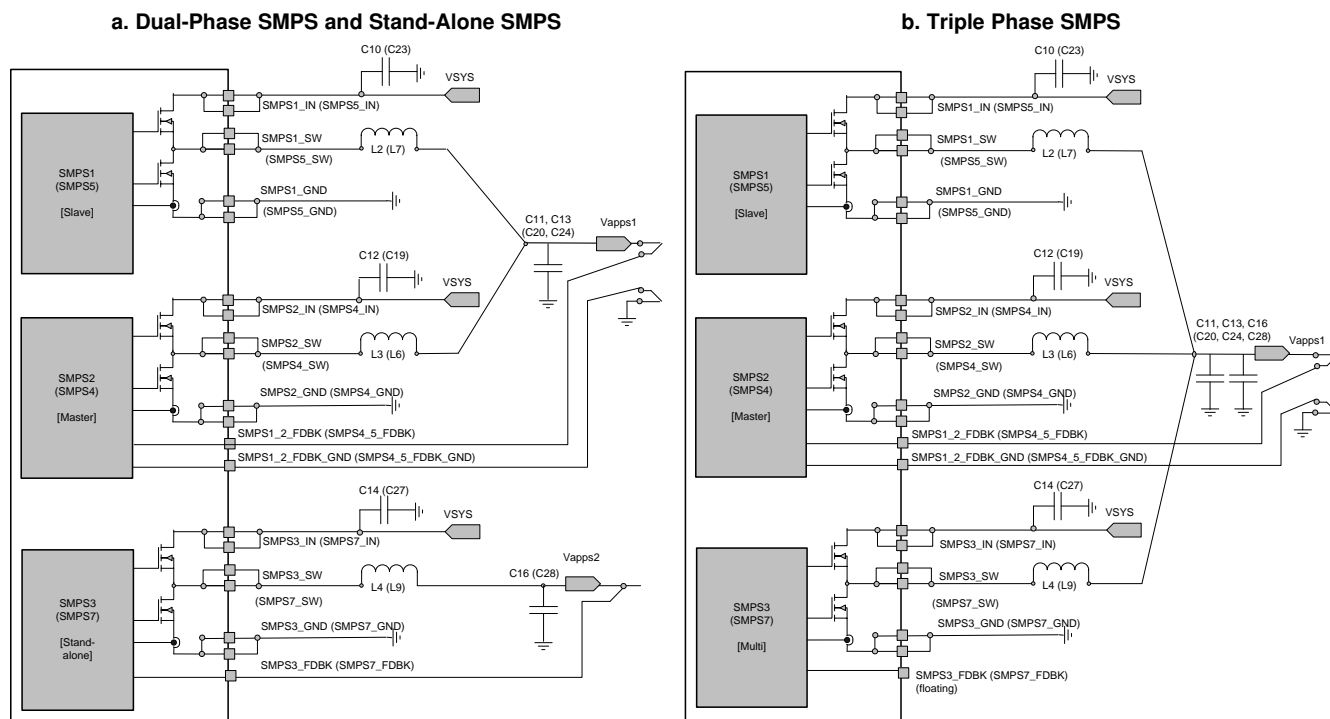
a. Dual-Phase SMPS and Stand-Alone SMPS

C10 (C23)
VSYS
SMPS1_IN (SMPS5_IN)
SMPS1 (SMPS5)
[Slave]
SMPS1_SW
(SMPS5_SW)
L2 (L7)
SMPS1_GND
(SMPS5_GND)
C11, C13 (C20, C24)
Vapps1
C12 (C19)
VSYS
SMPS2_IN (SMPS4_IN)
SMPS2 (SMPS4)
[Master]
SMPS2_SW
(SMPS4_SW)
L3 (L6)
SMPS2_GND (SMPS4_GND)
SMPS1_2_FDBK (SMPS4_5_FDBK)
SMPS1_2_FDBK_GND (SMPS4_5_FDBK_GND)
C14 (C27)
VSYS
SMPS3_IN (SMPS7_IN)
SMPS3 (SMPS7)
[Stand-alone]
SMPS3_SW
(SMPS7_SW)
L4 (L9)
C16 (C28)
Vapps2
SMPS3_GND (SMPS7_GND)
SMPS3_FDBK (SMPS7_FDBK)

b. Triple Phase SMPS

C10 (C23)
VSYS
SMPS1_IN (SMPS5_IN)
SMPS1 (SMPS5)
[Slave]
SMPS1_SW
(SMPS5_SW)
L2 (L7)
SMPS1_GND
(SMPS5_GND)
C12 (C19)
VSYS
SMPS2_IN (SMPS4_IN)
SMPS2 (SMPS4)
[Master]
SMPS2_SW
(SMPS4_SW)
L3 (L6)
C11, C13, C16 (C20, C24, C28)
Vapps1
SMPS2_GND (SMPS4_GND)
SMPS1_2_FDBK (SMPS4_5_FDBK)
SMPS1_2_FDBK_GND (SMPS4_5_FDBK_GND)
C14 (C27)
VSYS
SMPS3_IN (SMPS7_IN)
SMPS3 (SMPS7)
[Multi]
SMPS3_SW
L4 (L9)
(SMPS7_SW)
SMPS3_GND (SMPS7_GND)
SMPS3_FDBK (SMPS7_FDBK)
(floating)